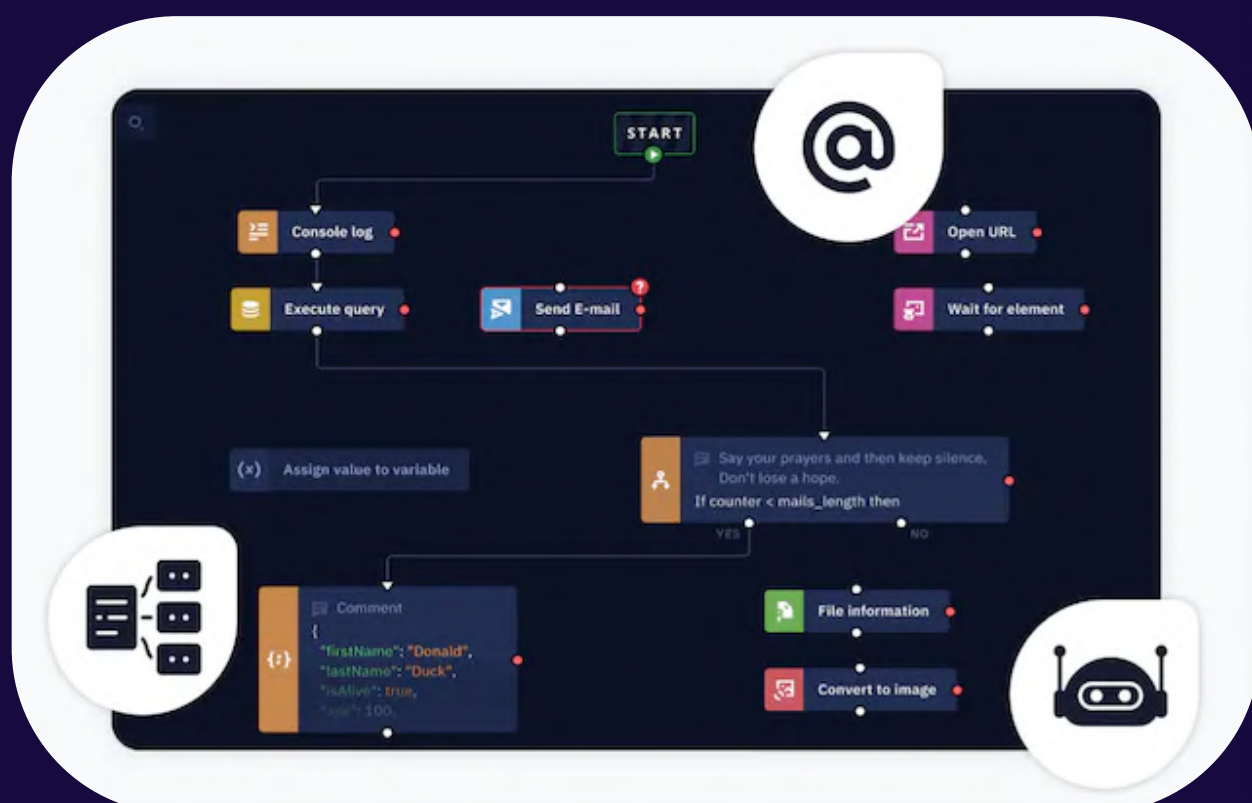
START

Console log

Execute query

Send E-mail

Open URL

Wait for element

(x) Assign value to variable

Say your prayers and then keep silence. Don't lose a hope.
If counter < mails_length then

YES NO

Comment
{
"firstName": "Donald",
"lastName": "Duck",
"isAlive": true,
"age": 100,

File information

Convert to image